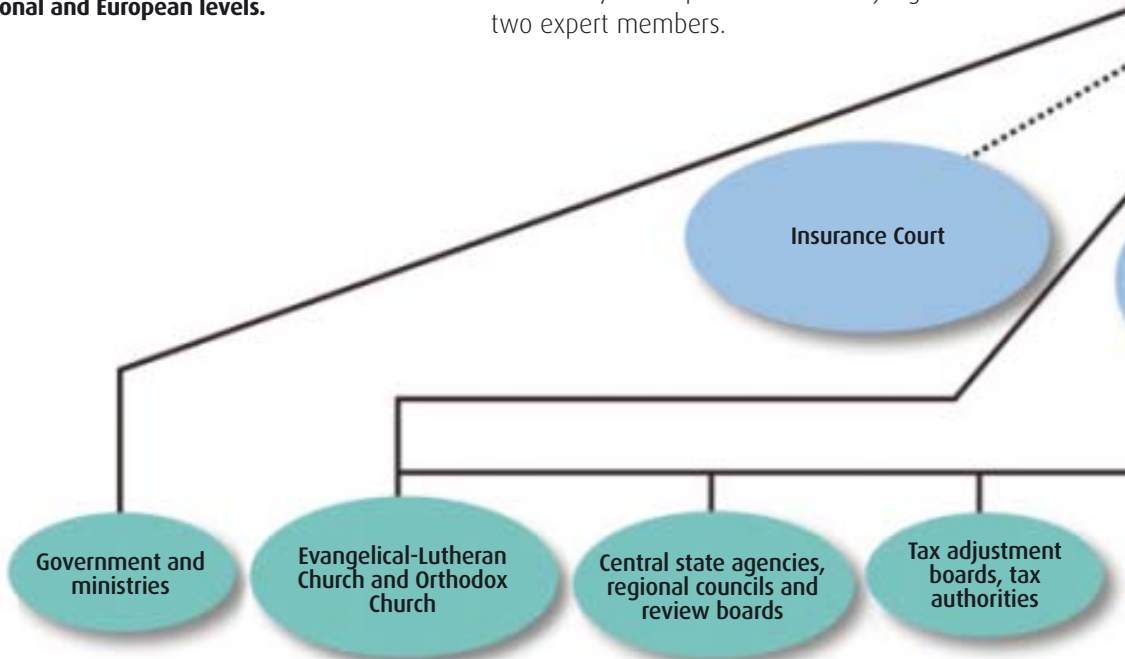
onal and European levels.

two expert members.

Insurance Court

Government and ministries

Evangelical-Lutheran Church and Orthodox Church

Central state agencies, regional councils and review boards

Tax adjustment boards, tax authorities